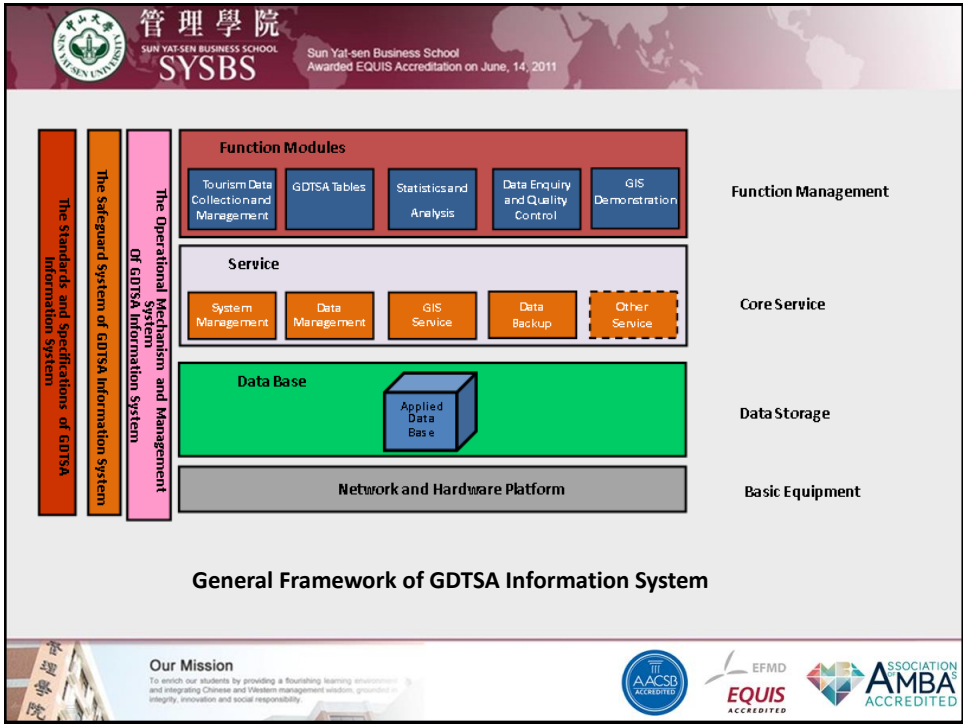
中山大學 SUN YAT-SEN UNIVERSITY

管理學院
SUN YAT-SEN BUSINESS SCHOOL
SYSBS

Sun Yat-sen Business School
Awarded EQUIS Accreditation on June, 14, 2011

The Standards and Specifications of GDTSA Information System

The Safeguard System of GDTSA Information System

The Operational Mechanism and Management System Of GDTSA Information System

Function Modules

Tourism Data Collection and Management

GDTSA Tables

Statistics and Analysis

Data Enquiry and Quality Control

GIS Demonstration

Function Management

Service

System Management

Data Management

GIS Service

Data Backup

Other Service

Core Service

Data Base

Applied Data Base

Data Storage

Network and Hardware Platform

Basic Equipment

General Framework of GDTSA Information System

管理學院

Our Mission

To enrich our students by providing a flourishing learning environment and integrating Chinese and Western management wisdom, grounded in integrity, innovation and social responsibility.

AACSB ACCREDITED

EFMD EQUIS ACCREDITED

ASSOCIATION OF AMBA ACCREDITED